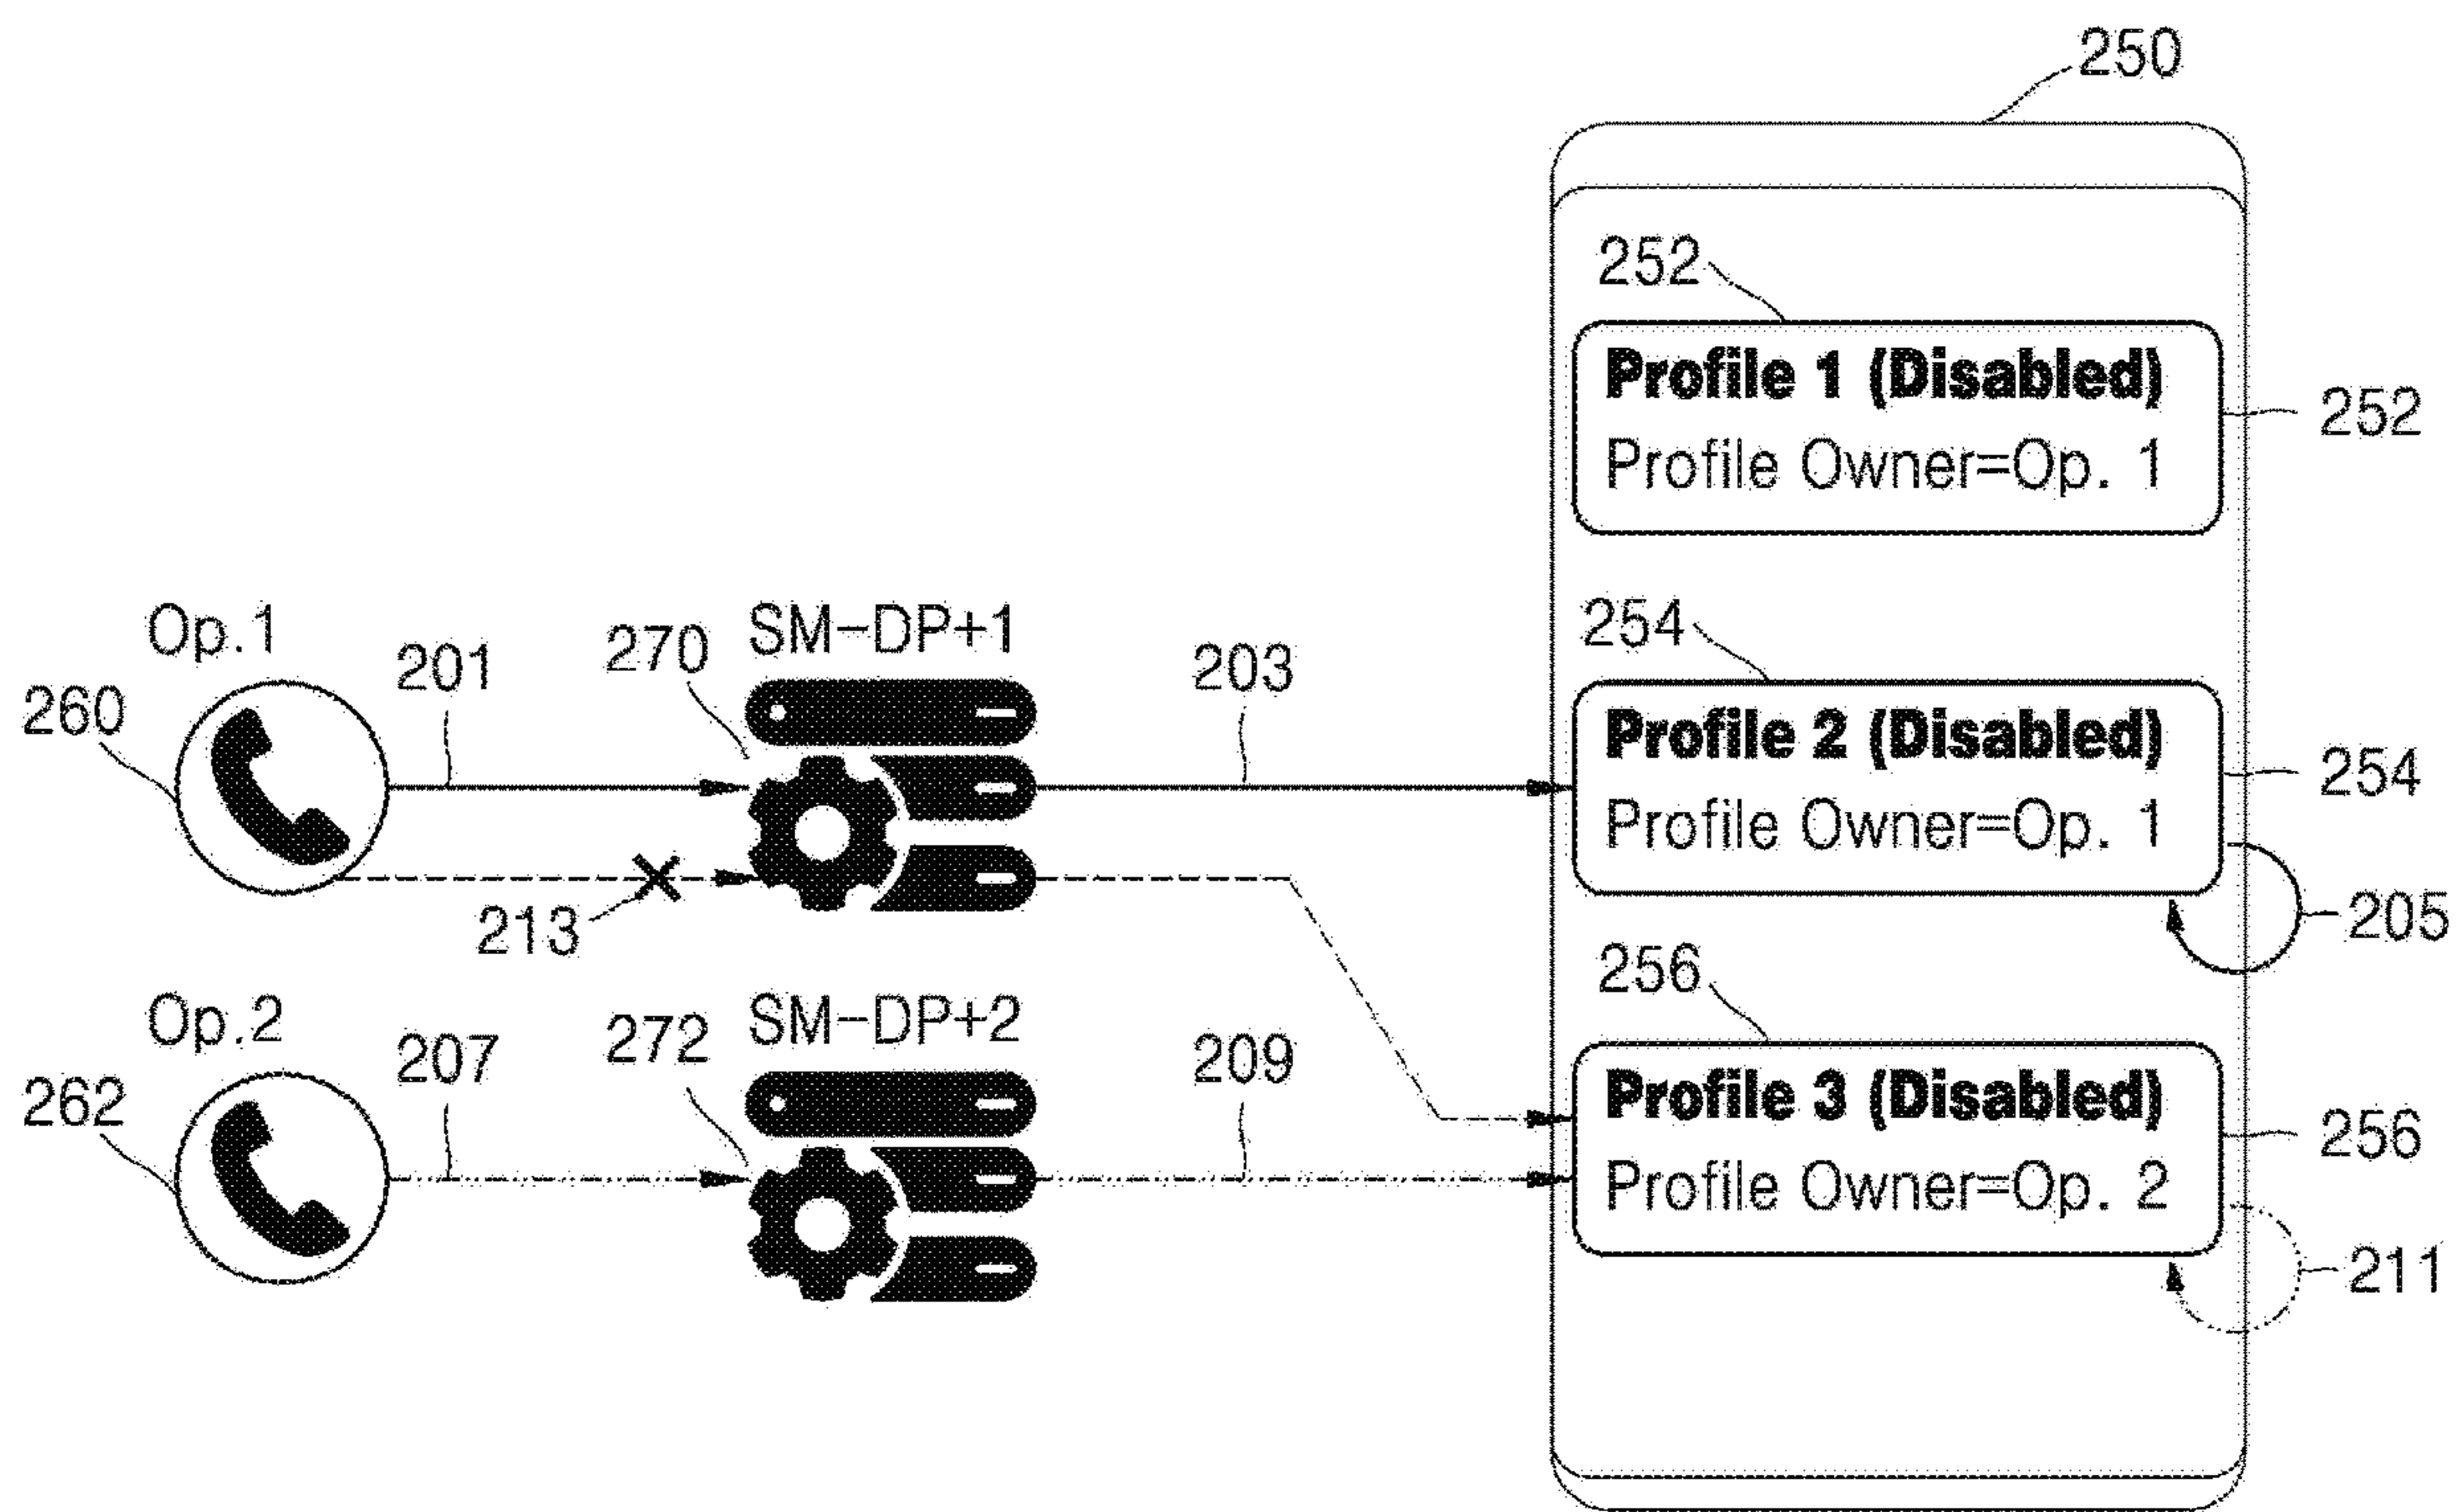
250

252

Profile 1 (Disabled)
Profile Owner=Op. 1

252

Op.1

260

201

270

SM-DP+1

203

254

Profile 2 (Disabled)
Profile Owner=Op. 1

254

205

213

256

Op.2

262

207

272

SM-DP+2

209

Profile 3 (Disabled)
Profile Owner=Op. 2

256

211